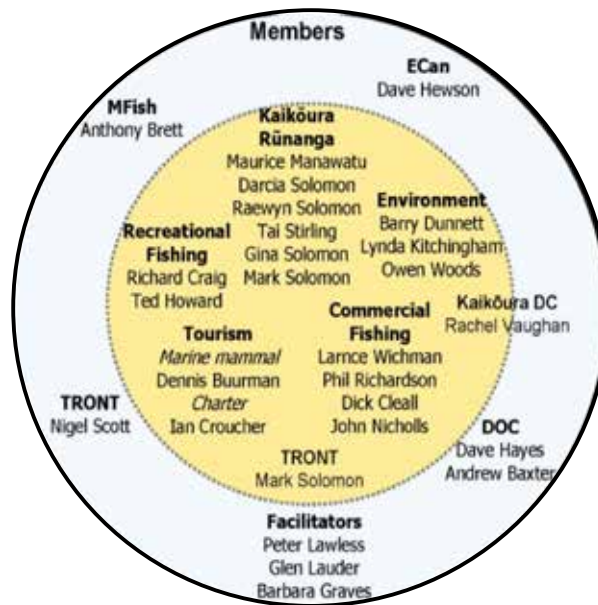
Members

MFish
Anthony Brett

ECan
Dave Hewson

Kaikōura Rūnanga
Maurice Manawatu
Darcia Solomon
Raewyn Solomon
Tai Stirling
Gina Solomon
Mark Solomon

Recreational Fishing
Richard Craig
Ted Howard

Environment
Barry Dunnett
Lynda Kitchingham
Owen Woods

Kaikōura DC
Rachel Vaughan

Tourism
*Marine mammal*
Dennis Buurman
*Charter*
Ian Croucher

Commercial Fishing
Larnce Wichman
Phil Richardson
Dick Cleall
John Nicholls

TRONT
Nigel Scott

TRONT
Mark Solomon

DOC
Dave Hayes
Andrew Baxter

Facilitators
Peter Lawless
Glen Lauder
Barbara Graves